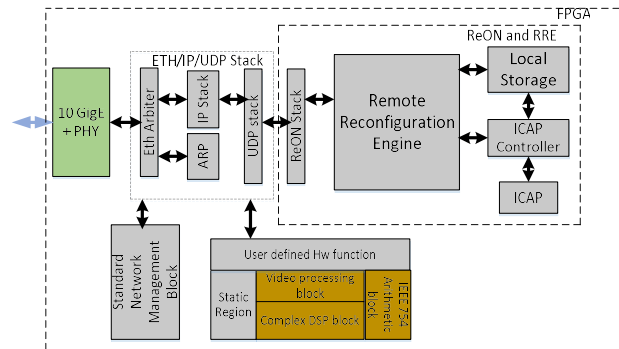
FPGA

ReON and RRE

ETH/IP/UDP Stack

10 Gigt + PHY

Eth Arbiter

IP Stack

ARP

UDP stack

ReON Stack

Remote Reconfiguration Engine

Local Storage

ICAP Controller

ICAP

Standard Network Management Block

User defined Hw function

Static Region

Video processing block

Complex DSP block

IEEE 754 Arithmetic block